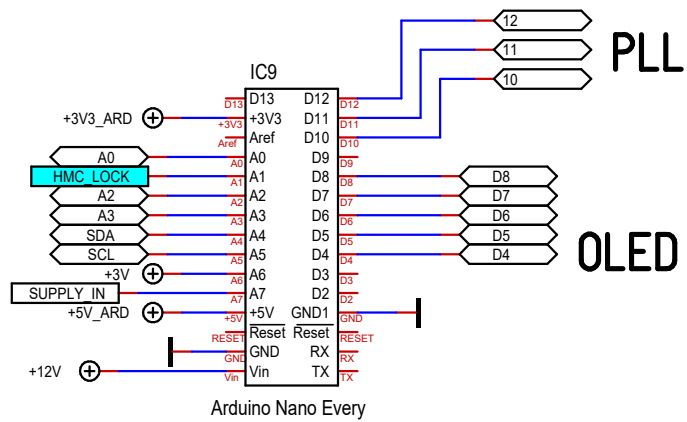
12
11
10
PLL
IC9
D13
+3V3
Aref
A0
A1
A2
A3
A4
A5
A6
A7
+5V
Reset
GND
Vin
D12
D11
D10
D9
D8
D7
D6
D5
D4
D3
D2
GND1
Reset
RX
TX
D13
+3V3
Aref
A0
A1
A2
A3
A4
A5
A6
A7
+5V
RESET
GND
Vin
D12
D11
D10
D9
D8
D7
D6
D5
D4
D3
D2
GND
RESET
RX
TX
+3V3_ARD
A0
HMC_LOCK
A2
A3
SDA
SCL
+3V
SUPPLY_IN
+5V_ARD
+12V
D8
D7
D6
D5
D4
OLED
Arduino Nano Every